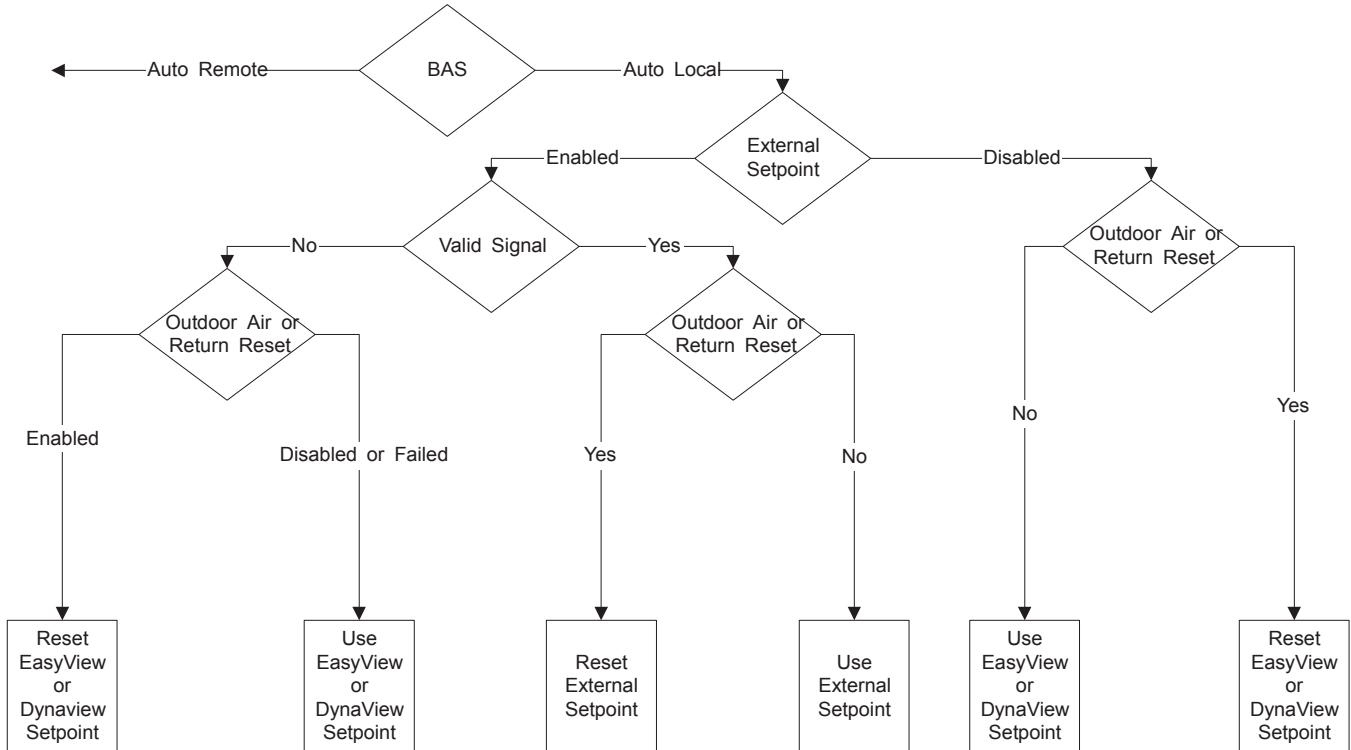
Auto Remote

BAS

Auto Local

Enabled

External Setpoint

Disabled

No

Valid Signal

Yes

Outdoor Air or Return Reset

Outdoor Air or Return Reset

Outdoor Air or Return Reset

Enabled

Disabled or Failed

Yes

No

No

Yes

Reset EasyView or Dynaview Setpoint

Use EasyView or DynaView Setpoint

Reset External Setpoint

Use External Setpoint

Use EasyView or DynaView Setpoint

Reset EasyView or DynaView Setpoint